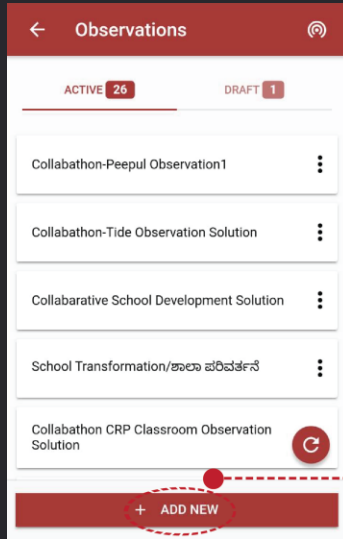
Observations

ACTIVE 26
DRAFT 1

Collabathon-Peepul Observation1

Collabathon-Tide Observation Solution

Collabarative School Development Solution

School Transformation/ಶಾಲಾ ಪರಿವರ್ತನೆ

Collabathon CRP Classroom Observation Solution

+ ADD NEW